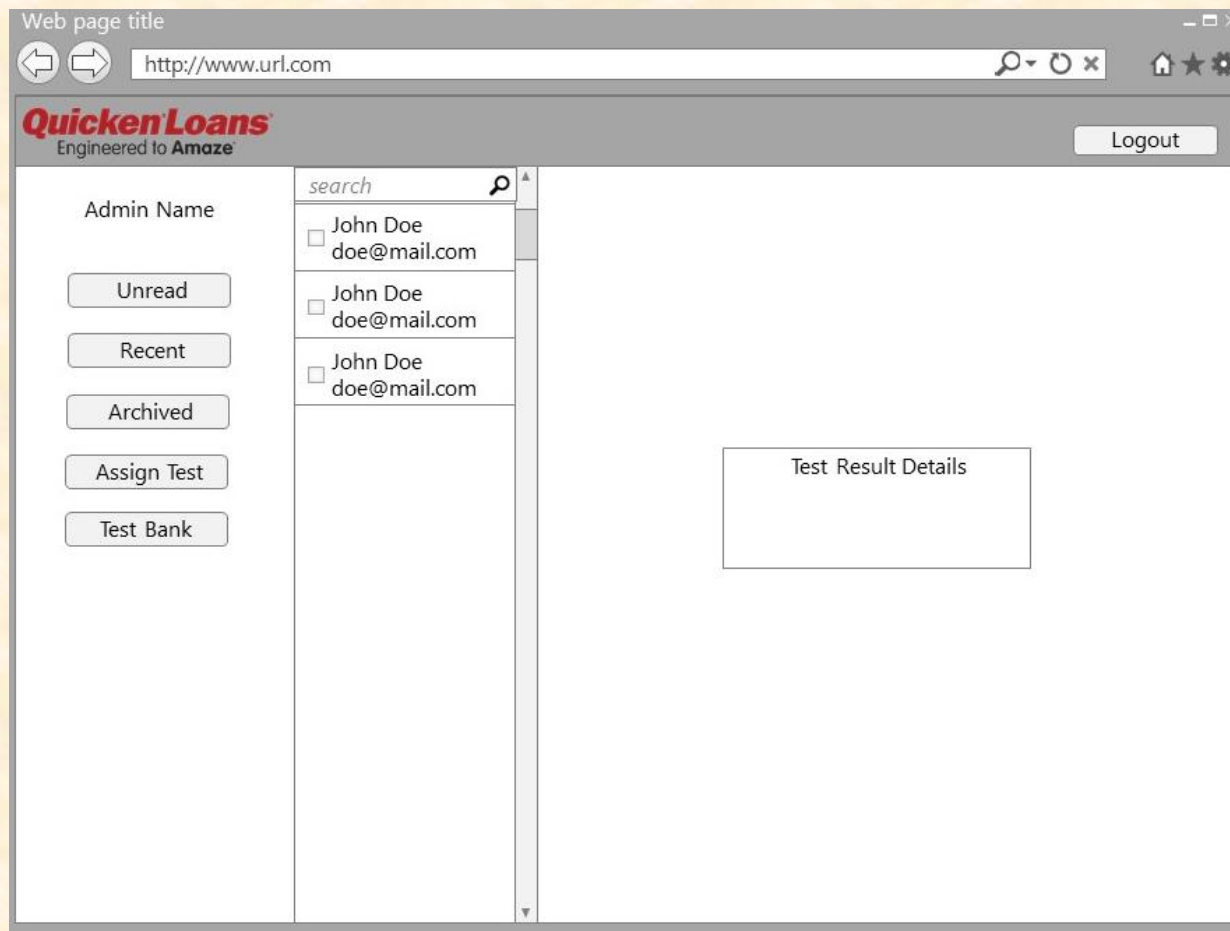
Web page title

http://www.url.com

QuickenLoans
Engineered to Amaze

Logout

Admin Name

Unread

Recent

Archived

Assign Test

Test Bank

search

John Doe
doe@mail.com

John Doe
doe@mail.com

John Doe
doe@mail.com

Test Result Details